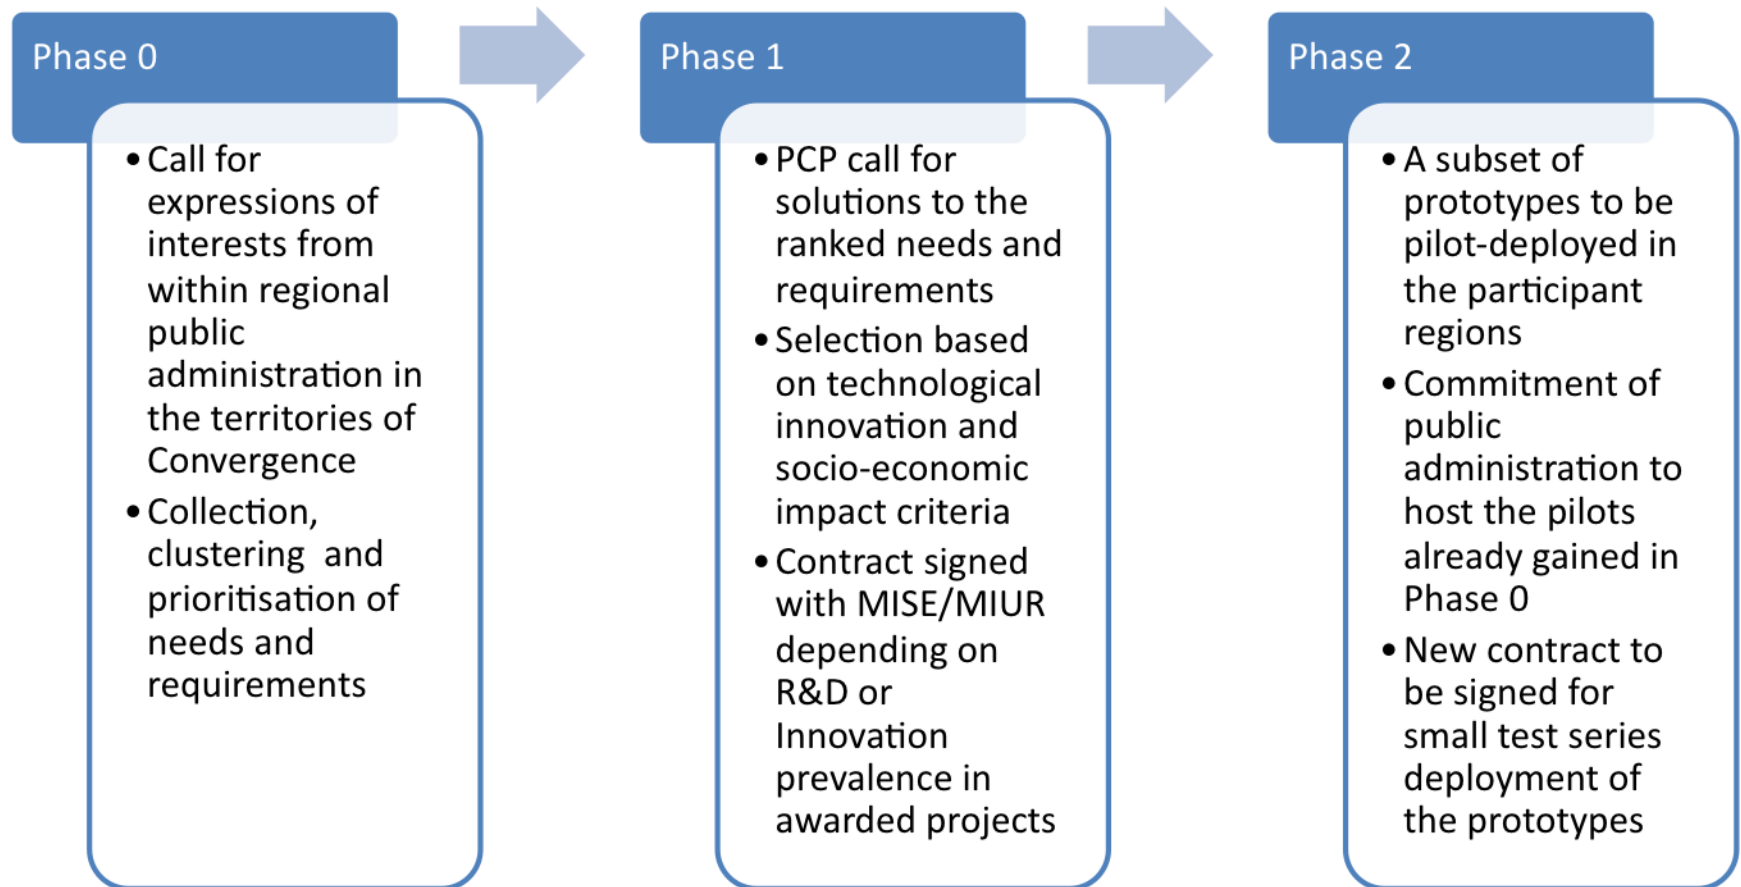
Phase 0

• Call for expressions of interests from within regional public administration in the territories of Convergence
• Collection, clustering and prioritisation of needs and requirements

Phase 1

• PCP call for solutions to the ranked needs and requirements
• Selection based on technological innovation and socio-economic impact criteria
• Contract signed with MISE/MIUR depending on R&D or Innovation prevalence in awarded projects

Phase 2

• A subset of prototypes to be pilot-deployed in the participant regions
• Commitment of public administration to host the pilots already gained in Phase 0
• New contract to be signed for small test series deployment of the prototypes